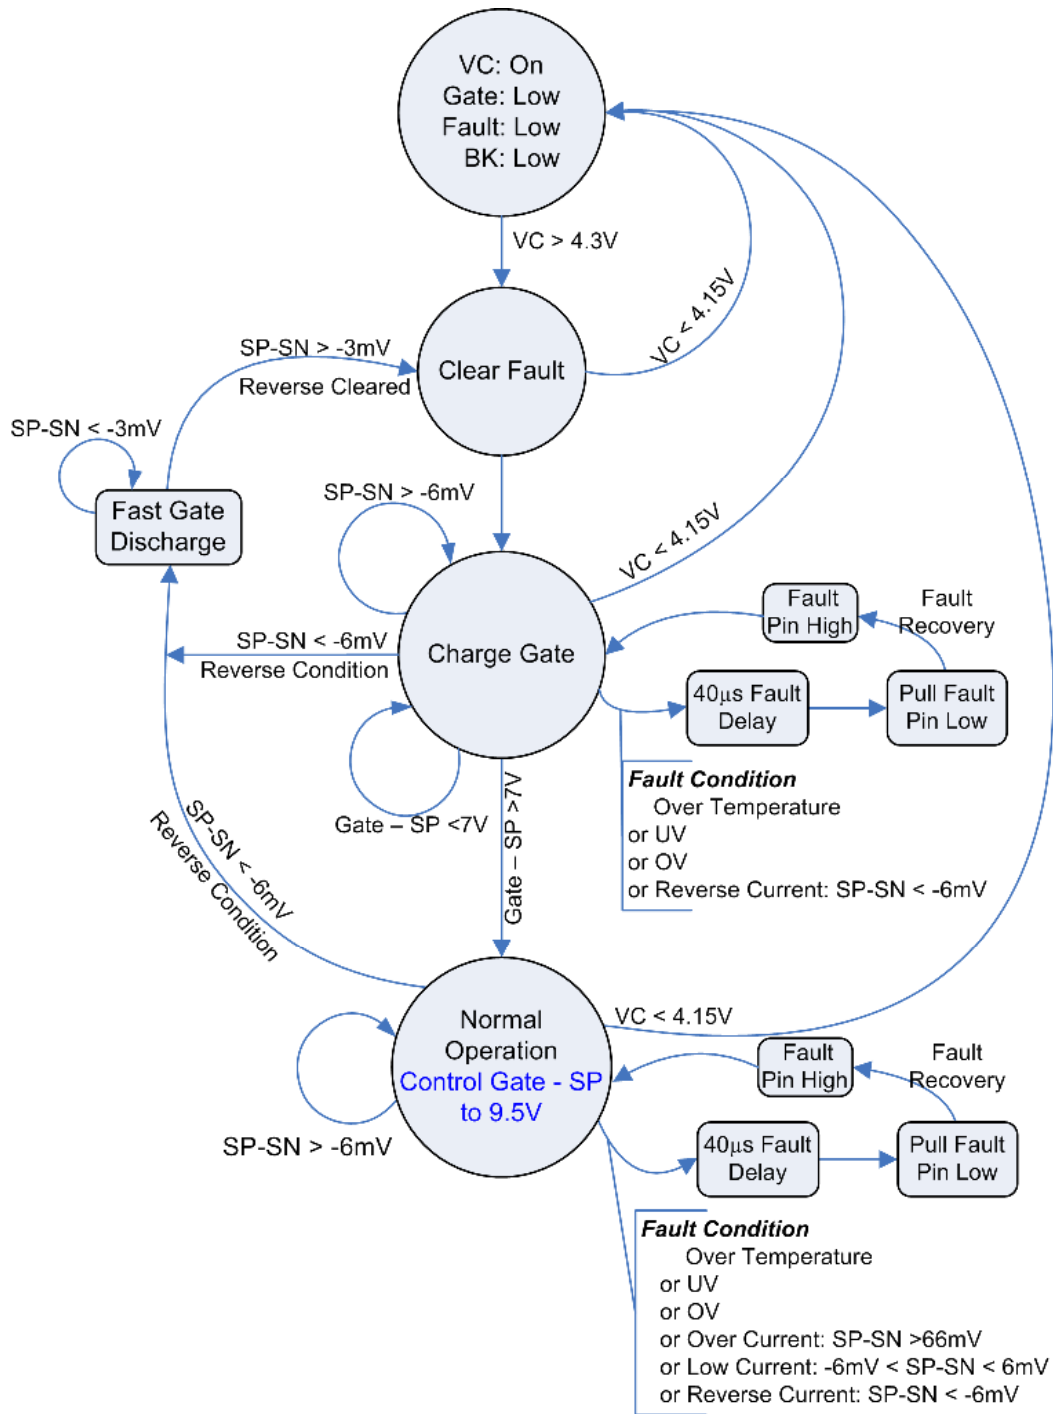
VC: On
Gate: Low
Fault: Low
BK: Low

VC > 4.3V

VC < 4.15V

SP-SN > -3mV
Reverse Cleared

Clear Fault

SP-SN < -3mV

Fast Gate Discharge

SP-SN > -6mV

VC < 4.15V

Fault Pin High

Fault Recovery

SP-SN < -6mV
Reverse Condition

Charge Gate

40μs Fault Delay

Pull Fault Pin Low

Fault Condition
Over Temperature
or UV
or OV
or Reverse Current: SP-SN < -6mV

Gate – SP <7V

Gate – SP >7V

SP-SN < -6mV
Reverse Condition

VC < 4.15V

Normal Operation
Control Gate - SP to 9.5V

Fault Pin High

Fault Recovery

SP-SN > -6mV

40μs Fault Delay

Pull Fault Pin Low

Fault Condition
Over Temperature
or UV
or OV
or Over Current: SP-SN >66mV
or Low Current: -6mV < SP-SN < 6mV
or Reverse Current: SP-SN < -6mV